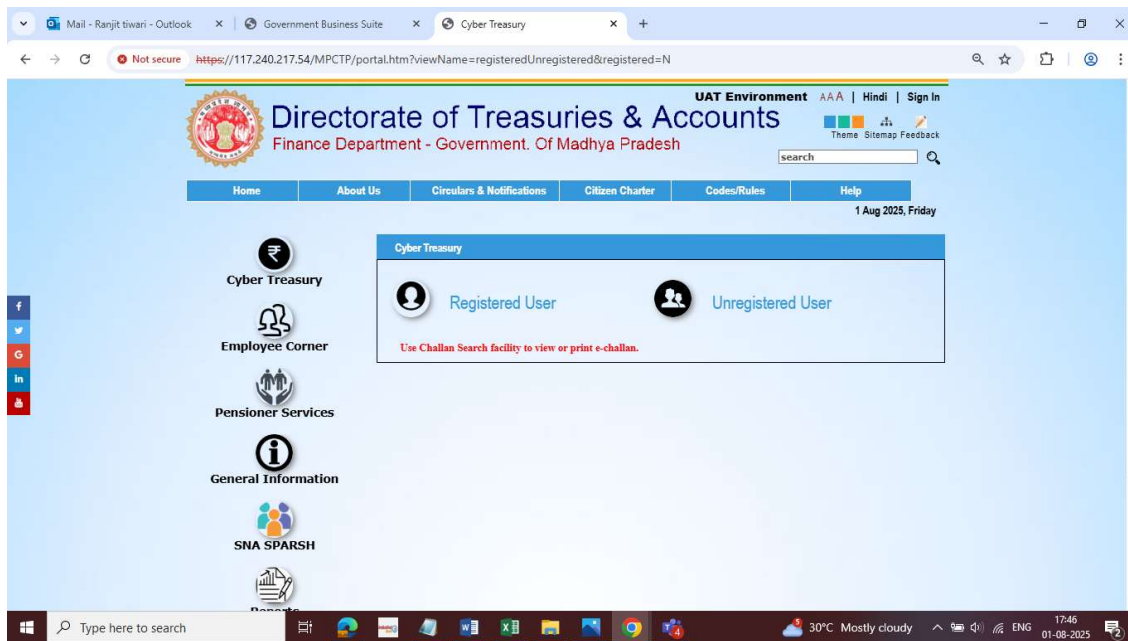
Mail - Ranjit tiwari - Outlook × Government Business Suite × Cyber Treasury × +

Not secure https://117.240.217.54/MPCTP/portal.htm?viewName=registeredUnregistered&registered=N

Directorate of Treasuries & Accounts
Finance Department - Government. Of Madhya Pradesh

UAT Environment AAA | Hindi | Sign In
Theme Sitemap Feedback
search

Home | About Us | Circulars & Notifications | Citizen Charter | Codes/Rules | Help

1 Aug 2025, Friday

Cyber Treasury
Employee Corner
Pensioner Services
General Information
SNA SPARSH
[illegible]

Cyber Treasury

Registered User Unregistered User

Use Challan Search facility to view or print e-challan.

Type here to search
30°C Mostly cloudy ENG 17:46 01-08-2025